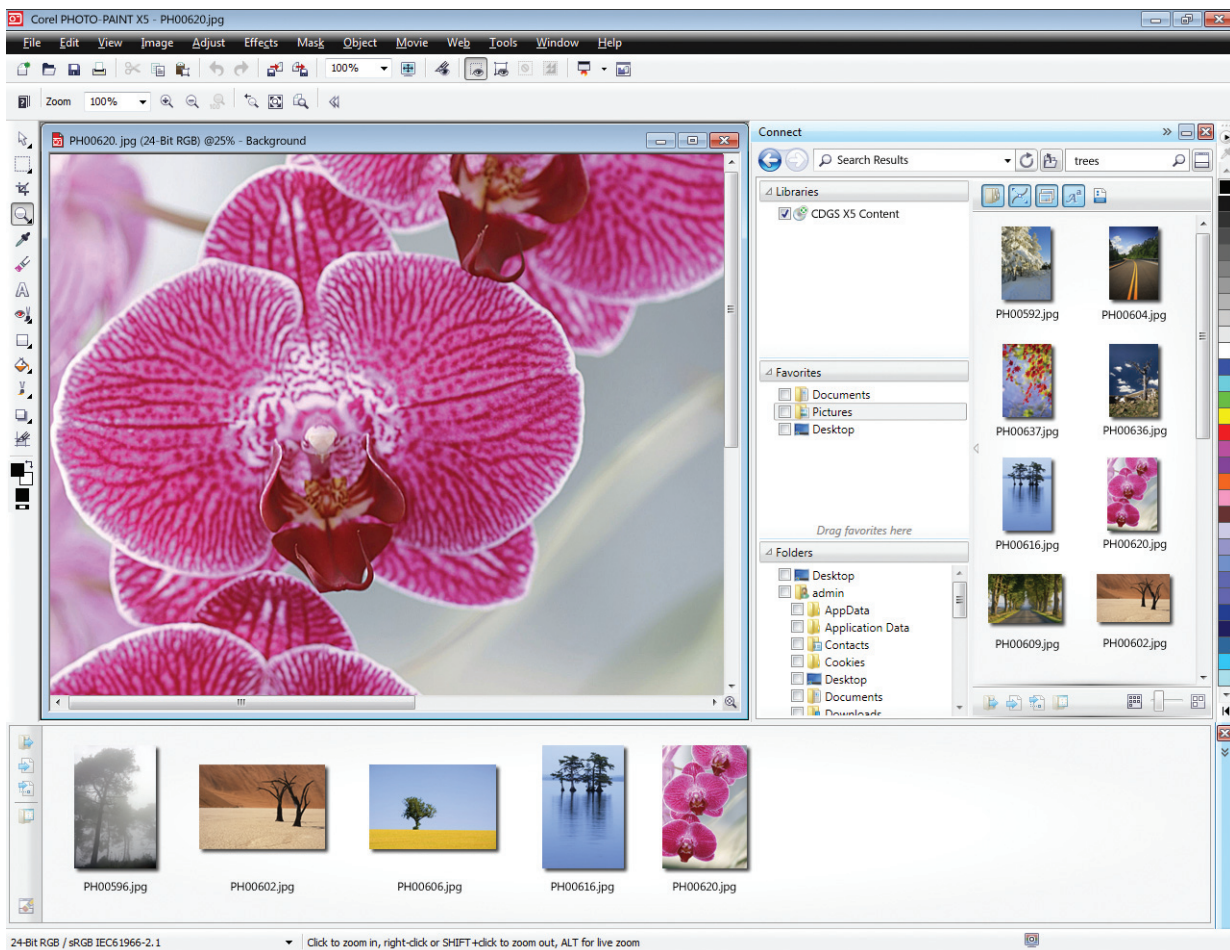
Corel PHOTO-PAINT X5 - PH00620.jpg

File Edit View Image Adjust Effects Mask Object Movie Web Tools Window Help

100%

Zoom 100%

PH00620. jpg (24-Bit RGB) @25% - Background

Connect

Search Results

trees

Libraries

CDGS X5 Content

PH00592.jpg
PH00604.jpg
PH00637.jpg
PH00636.jpg
PH00616.jpg
PH00620.jpg
PH00609.jpg
PH00602.jpg

Favorites

Documents
Pictures
Desktop

Drag favorites here

Folders

Desktop
admin
AppData
Application Data
Contacts
Cookies
Desktop
Documents
Downloads

PH00596.jpg
PH00602.jpg
PH00606.jpg
PH00616.jpg
PH00620.jpg

24-Bit RGB / sRGB IEC61966-2.1

Click to zoom in, right-click or SHIFT+click to zoom out, ALT for live zoom